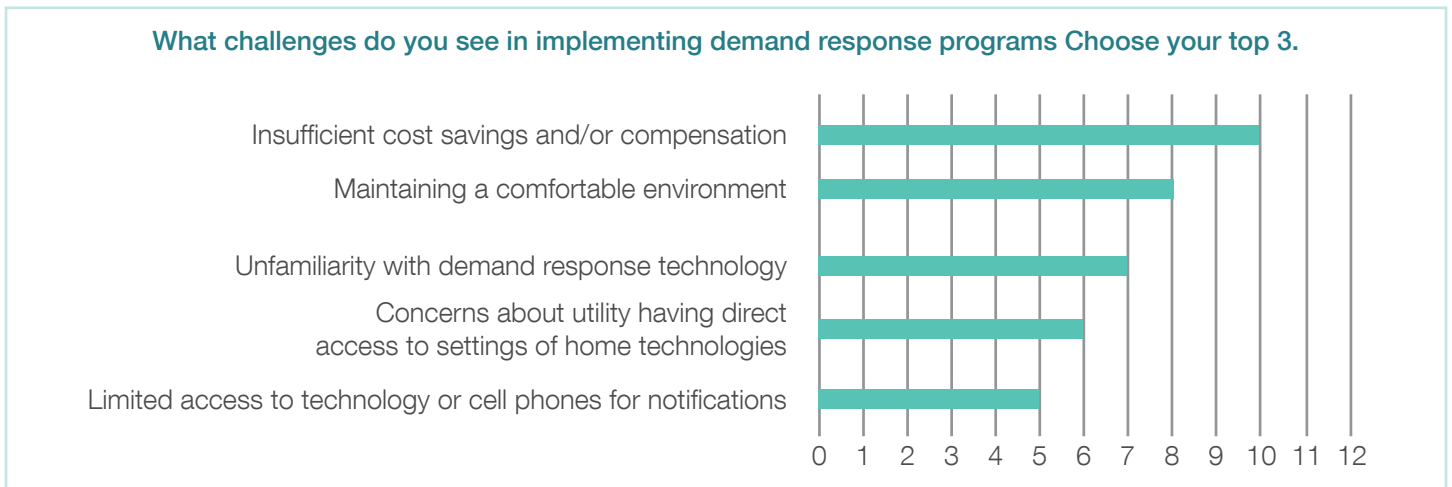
What challenges do you see in implementing demand response programs Choose your top 3.

Insufficient cost savings and/or compensation

Maintaining a comfortable environment

Unfamiliarity with demand response technology

Concerns about utility having direct access to settings of home technologies

Limited access to technology or cell phones for notifications

0 1 2 3 4 5 6 7 8 9 10 11 12